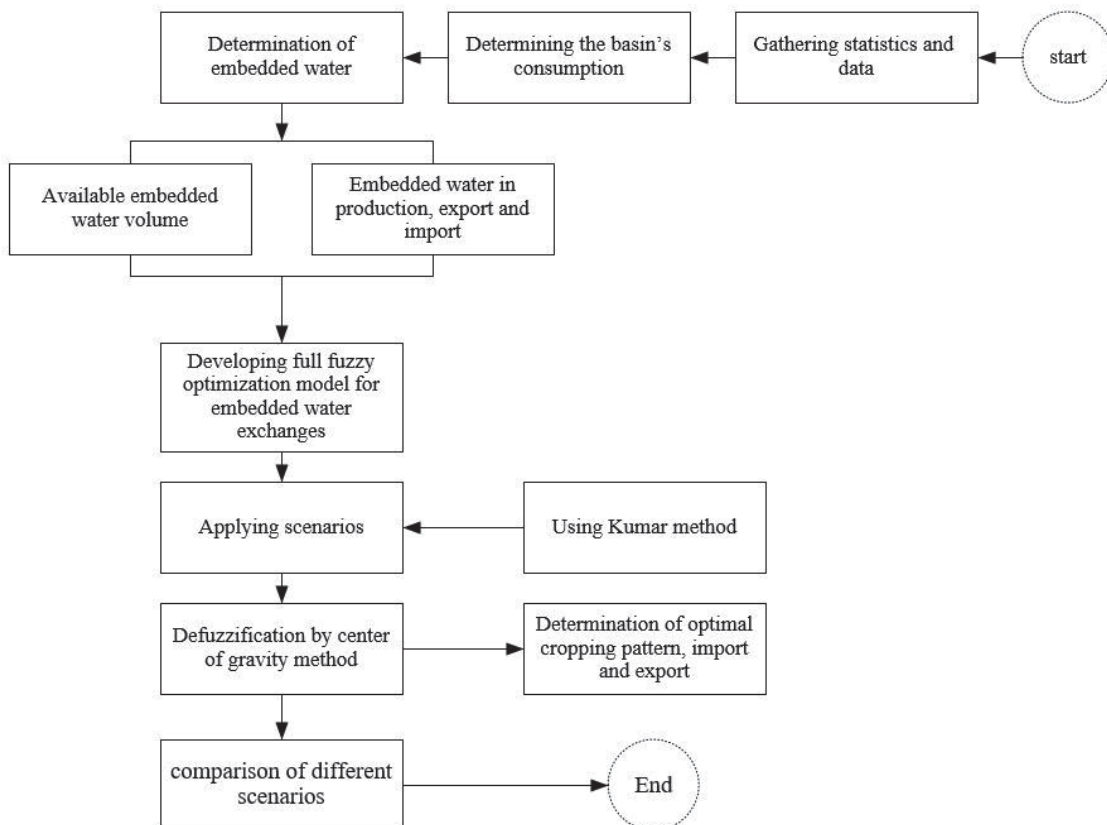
start

Gathering statistics and data

Determining the basin's consumption

Determination of embedded water

Available embedded water volume

Embedded water in production, export and import

Developing full fuzzy optimization model for embedded water exchanges

Applying scenarios

Using Kumar method

Defuzzification by center of gravity method

Determination of optimal cropping pattern, import and export

comparison of different scenarios

End